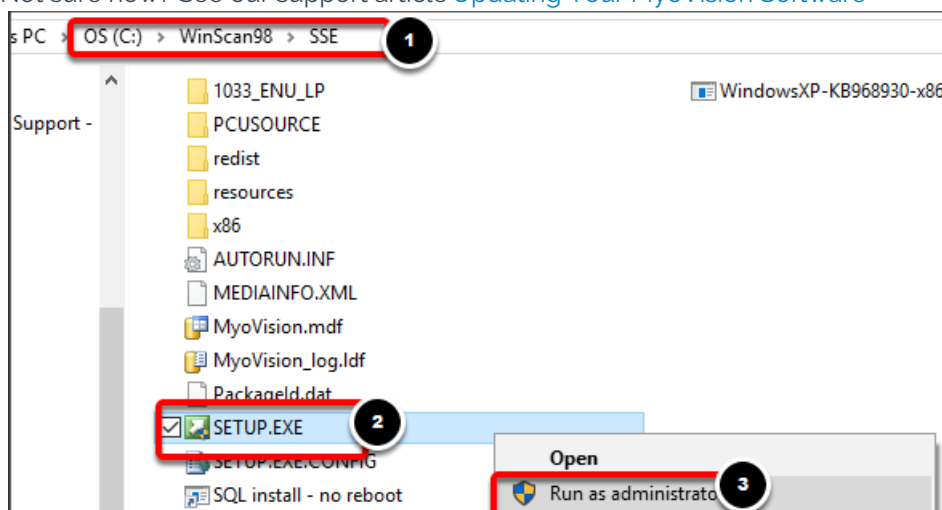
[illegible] Updating Your MyoVision Software

s PC > OS (C:) > WinScan98 > SSE

1

Support -

1033_ENU_LP
PCUSOURCE
redist
resources
x86
AUTORUN.INF
MEDIAINFO.XML
MyoVision.mdf
MyoVision_log.ldf
PackageId.dat
SETUP.EXE
SETUP.EXE.CONFIG
SQL install - no reboot

2

WindowsXP-KB968930-x86

Open
Run as administrato

3